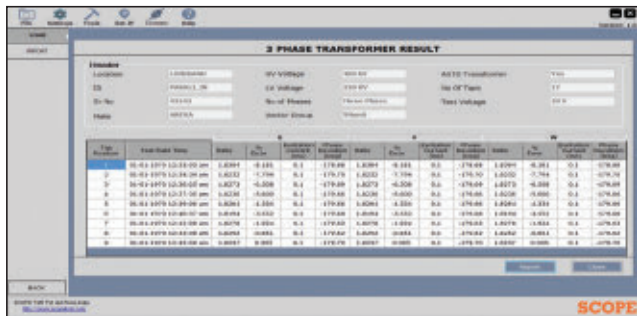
File Settings Tools Set IP Connect Help

HOME

RESULT

3 PHASE TRANSFORMER RESULT

Header

Location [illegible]
HV Voltage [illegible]
AUTO Transformer Yes
ID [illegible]
LV Voltage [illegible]
No Of Taps 17
Sr No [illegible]
No of Phases Three Phase
Test Voltage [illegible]
Make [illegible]
Vector Group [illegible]

| Tap Position | Test Date Time | Ratio | % Error | Excitation Current (mA) | Phase Deviation (Min) | Ratio | % Error | Excitation Current (mA) | Phase Deviation (Min) | Ratio | % Error | Excitation Current (mA) | Phase Deviation (Min) |
|---|---|---|---|---|---|---|---|---|---|---|---|---|---|
| 1 | 30-01-1970 12:33:30 am | 1.0394 | -8.101 | 0.1 | -179.68 | 1.0394 | -8.101 | 0.1 | -179.68 | 1.0394 | -8.101 | 0.1 | -179.68 |
| 2 | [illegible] | 1.0232 | -7.706 | 0.1 | -179.70 | 1.0232 | -7.706 | 0.1 | -179.70 | 1.0232 | -7.706 | 0.1 | -179.70 |
| 3 | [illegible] | 1.0273 | -6.008 | 0.1 | -179.69 | 1.0273 | -6.008 | 0.1 | -179.69 | 1.0273 | -6.008 | 0.1 | -179.69 |
| 4 | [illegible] | 1.0230 | -5.000 | 0.1 | -179.66 | 1.0230 | -5.000 | 0.1 | -179.66 | 1.0230 | -5.000 | 0.1 | -179.66 |
| 5 | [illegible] | 1.0261 | -4.350 | 0.1 | -179.66 | 1.0261 | -4.350 | 0.1 | -179.66 | 1.0261 | -4.350 | 0.1 | -179.66 |
| 6 | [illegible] | 1.0192 | -3.032 | 0.1 | -179.66 | 1.0192 | -3.032 | 0.1 | -179.66 | 1.0192 | -3.032 | 0.1 | -179.66 |
| 7 | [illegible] | 1.0078 | -1.650 | 0.1 | -179.62 | 1.0078 | -1.650 | 0.1 | -179.62 | 1.0078 | -1.650 | 0.1 | -179.62 |
| 8 | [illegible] | 1.0092 | -0.850 | 0.1 | -179.62 | 1.0092 | -0.850 | 0.1 | -179.62 | 1.0092 | -0.850 | 0.1 | -179.62 |
| 9 | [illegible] | 1.0097 | 0.003 | 0.1 | -179.70 | 1.0097 | 0.003 | 0.1 | -179.70 | 1.0097 | 0.003 | 0.1 | -179.70 |

Report Close

BACK

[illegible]

SCOPE